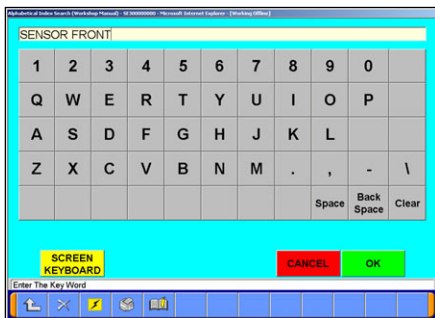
Alphabetical Index Search (Workshop Manual) - SE300000000 - Microsoft Internet Explorer - [Working Offline]

SENSOR FRONT

| 1 | 2 | 3 | 4 | 5 | 6 | 7 | 8 | 9 | 0 | |
|---|---|---|---|---|---|---|---|---|---|---|
| Q | W | E | R | T | Y | U | I | O | P | |
| A | S | D | F | G | H | J | K | L | | |
| Z | X | C | V | B | N | M | . | , | - | \ |
| | | | | | | | | Space | Back Space | Clear |

SCREEN KEYBOARD

CANCEL

OK

Enter The Key Word